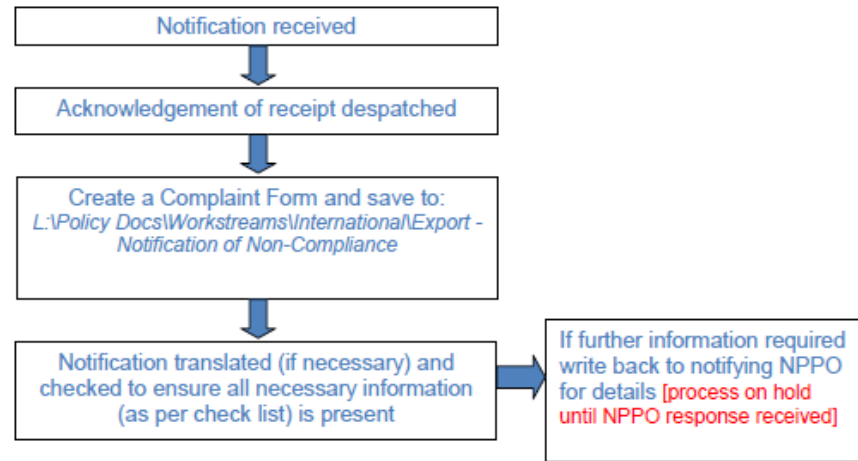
Notification received

Acknowledgement of receipt despatched

Create a Complaint Form and save to:
L:\Policy Docs\Workstreams\International\Export - Notification of Non-Compliance

Notification translated (if necessary) and checked to ensure all necessary information (as per check list) is present

If further information required write back to notifying NPPO for details [process on hold until NPPO response received]